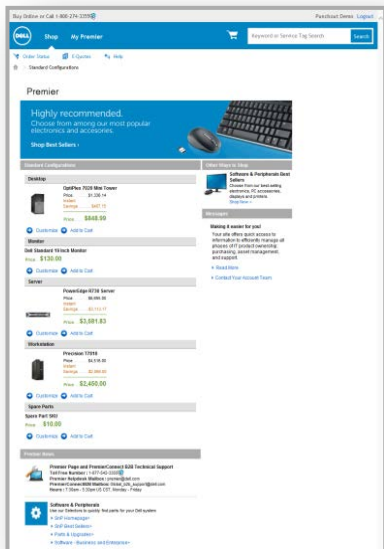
Buy Online or Call 1-800-274-3355

Punchout Demo Logout

Shop My Premier

Keyword or Service Tag Search

Search

Order Status E-Quotes Help

Standard Configurations

Premier

Highly recommended.

Choose from among our most popular electronics and accessories.

Shop Best Sellers ›

Standard Configurations

Desktop

OptiPlex 7020 Mini Tower

Price $1,236.74

Instant Savings - $487.75

Price $848.99

Customize Add to Cart

Monitor

Dell Standard 19 Inch Monitor

Price $130.00

Customize Add to Cart

Server

PowerEdge R730 Server

Price $6,995.00

Instant Savings - $3,113.17

Price $3,881.83

Customize Add to Cart

Workstation

Precision T7810

Price $4,518.00

Instant Savings - $2,068.00

Price $2,450.00

Customize Add to Cart

Spare Parts

Spare Part SKU

Price $10.00

Customize Add to Cart

Other Ways to Shop

Software & Peripherals Best Sellers

Choose from our best-selling electronics, PC accessories, displays and printers.

Shop Now ›

Messages

Making it easier for you!

Your site offers quick access to information to efficiently manage all phases of IT product ownership: purchasing, asset management and support.

› Read More

› Contact Your Account Team

Premier News

Premier Page and PremierConnect B2B Technical Support

Toll Free Number: 1-877-043-3595

Premier Helpdesk Mailbox: premier@dell.com

PremierConnect B2B Mailbox: Global_b2b_support@dell.com

Hours: 7:30am - 5:30pm US CST, Monday - Friday

Software & Peripherals

Use our Selectors to quickly find parts for your Dell system

› S&P Homepage ›

› S&P Best Sellers ›

› Parts & Upgrades ›

› Software - Business and Enterprise ›